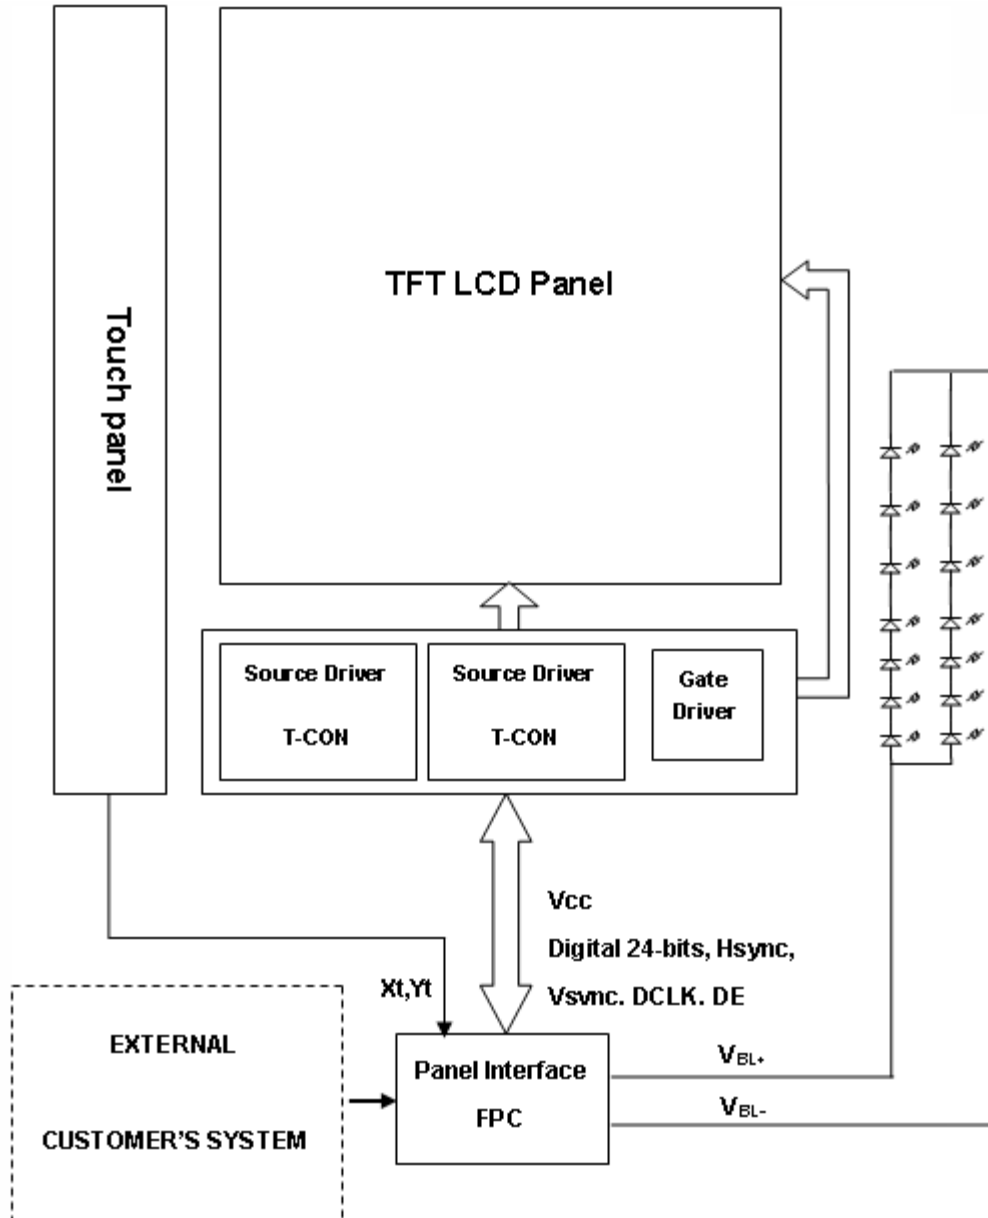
Touch panel

TFT LCD Panel

Source Driver

T-CON

Source Driver

T-CON

Gate Driver

Vcc

Digital 24-bits, Hsync,

Vsvnc. DCLK. DE

Xt,Yt

EXTERNAL

CUSTOMER'S SYSTEM

Panel Interface

FPC

$V_{BL+}$

$V_{BL-}$